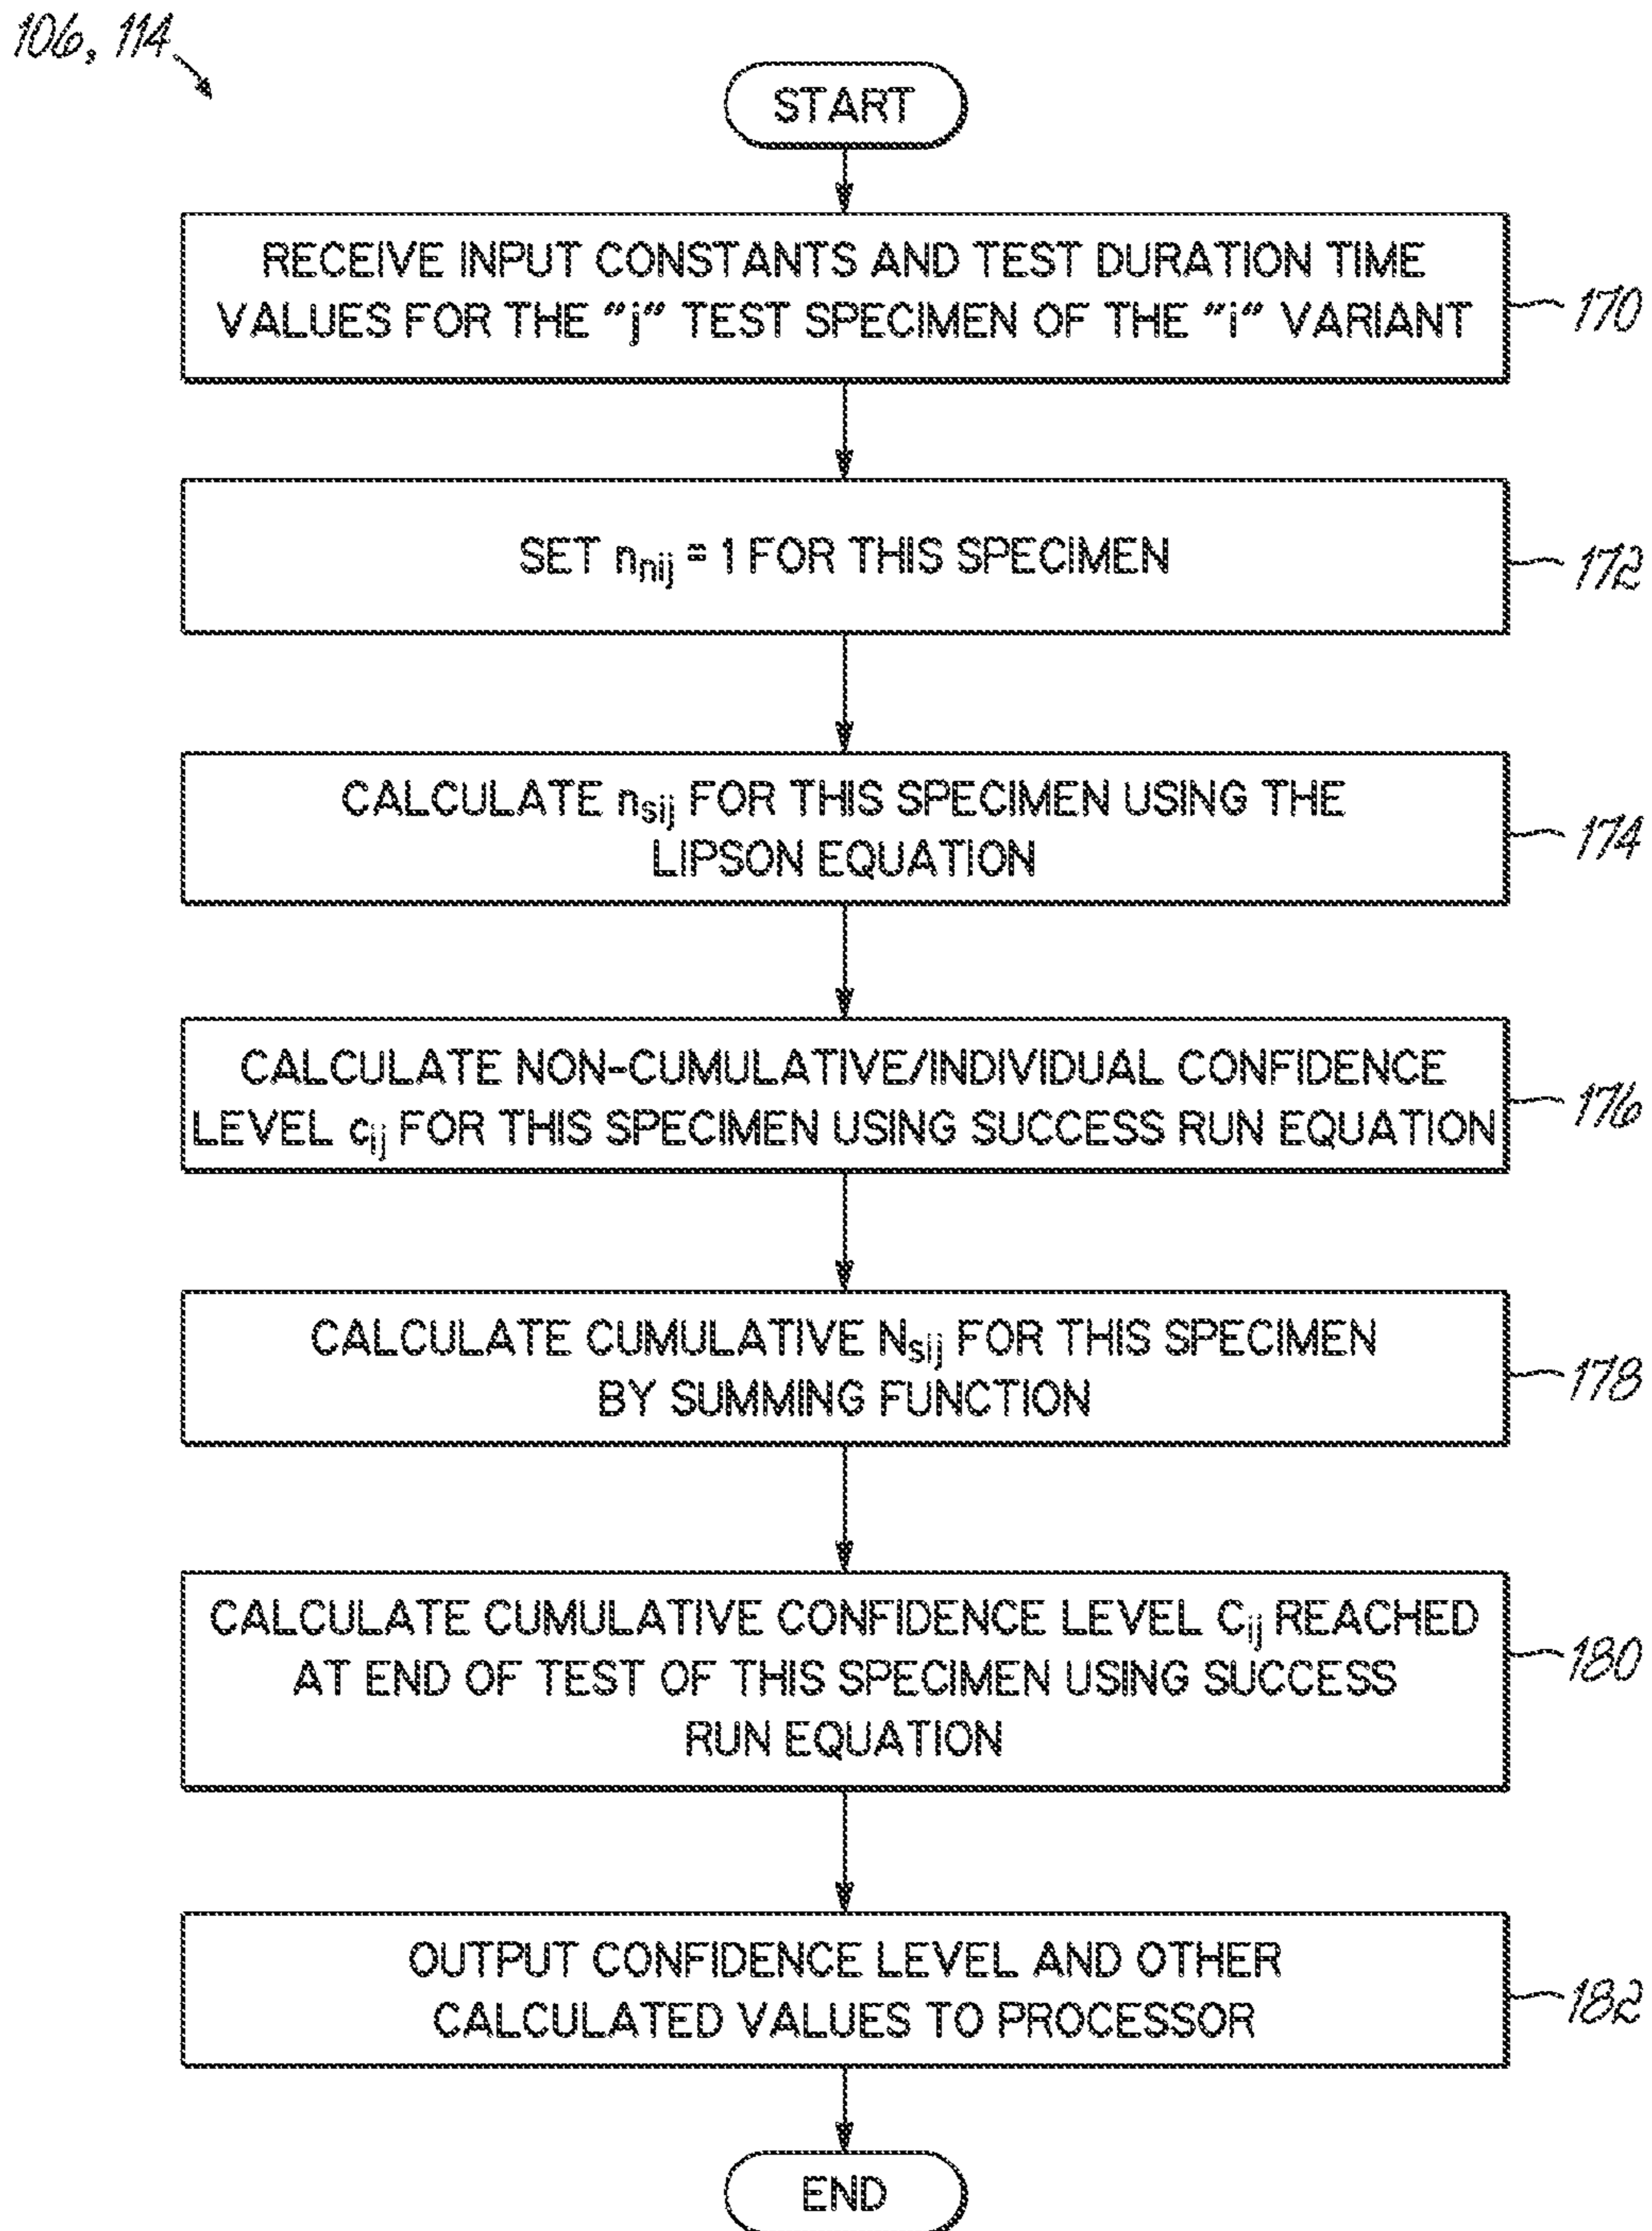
106, 114

START

RECEIVE INPUT CONSTANTS AND TEST DURATION TIME VALUES FOR THE "j" TEST SPECIMEN OF THE "i" VARIANT

170

SET $n_{nij}$ = 1 FOR THIS SPECIMEN

172

CALCULATE $n_{sij}$ FOR THIS SPECIMEN USING THE LIPSON EQUATION

174

CALCULATE NON-CUMULATIVE/INDIVIDUAL CONFIDENCE LEVEL $c_{ij}$ FOR THIS SPECIMEN USING SUCCESS RUN EQUATION

176

CALCULATE CUMULATIVE $N_{sij}$ FOR THIS SPECIMEN BY SUMMING FUNCTION

178

CALCULATE CUMULATIVE CONFIDENCE LEVEL $C_{ij}$ REACHED AT END OF TEST OF THIS SPECIMEN USING SUCCESS RUN EQUATION

180

OUTPUT CONFIDENCE LEVEL AND OTHER CALCULATED VALUES TO PROCESSOR

182

END